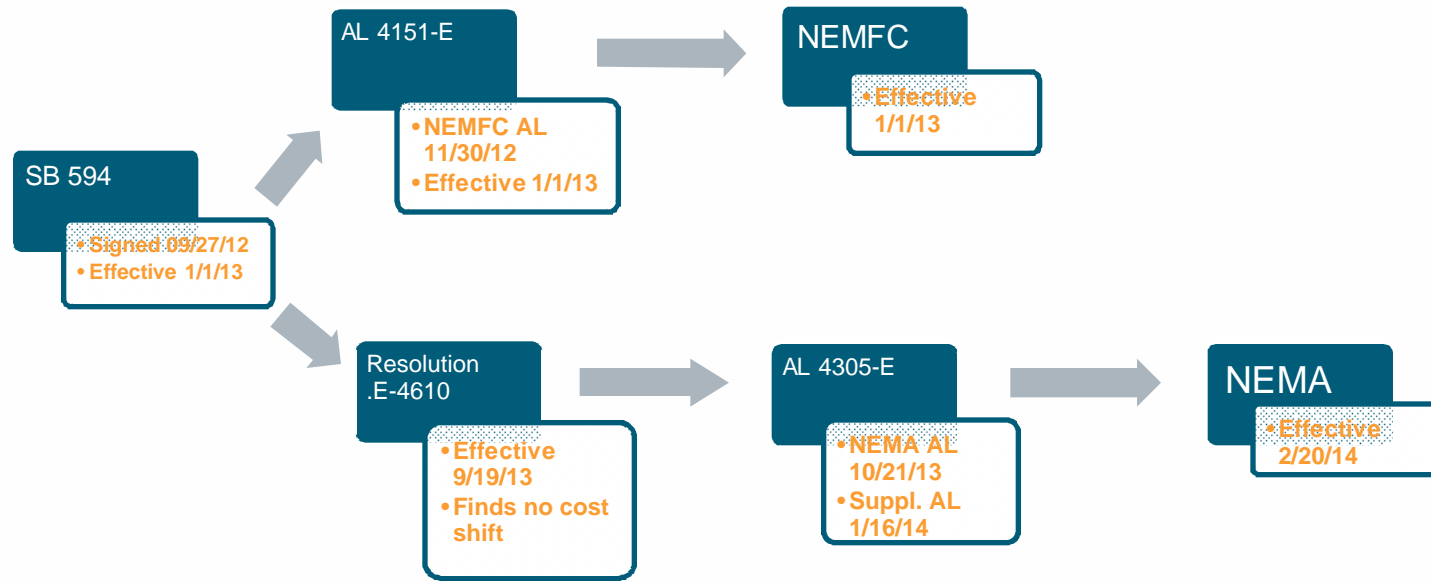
SB 594

• Signed 09/27/12
• Effective 1/1/13

AL 4151-E

• NEMFC AL 11/30/12
• Effective 1/1/13

NEMFC

• Effective 1/1/13

Resolution .E-4610

• Effective 9/19/13
• Finds no cost shift

AL 4305-E

• NEMA AL 10/21/13
• Suppl. AL 1/16/14

NEMA

• Effective 2/20/14